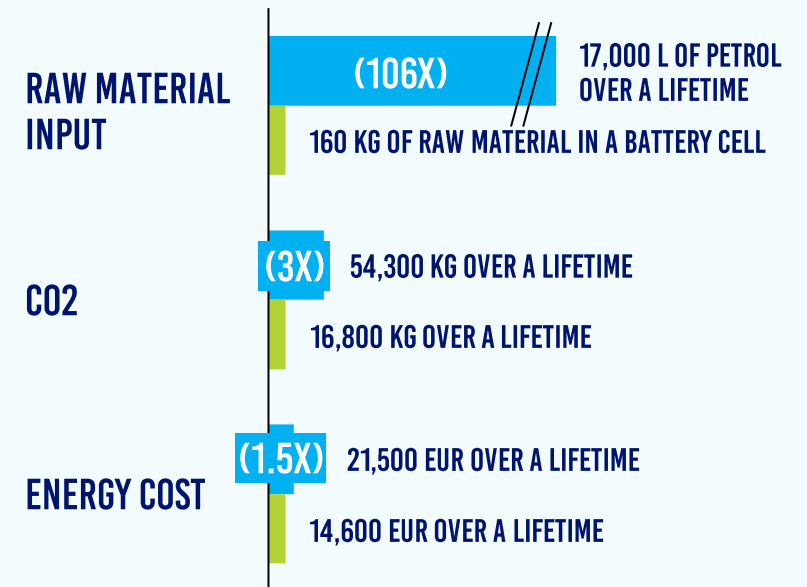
RAW MATERIAL INPUT

(106X)

17,000 L OF PETROL OVER A LIFETIME

160 KG OF RAW MATERIAL IN A BATTERY CELL

CO2

(3X)

54,300 KG OVER A LIFETIME

16,800 KG OVER A LIFETIME

ENERGY COST

(1.5X)

21,500 EUR OVER A LIFETIME

14,600 EUR OVER A LIFETIME